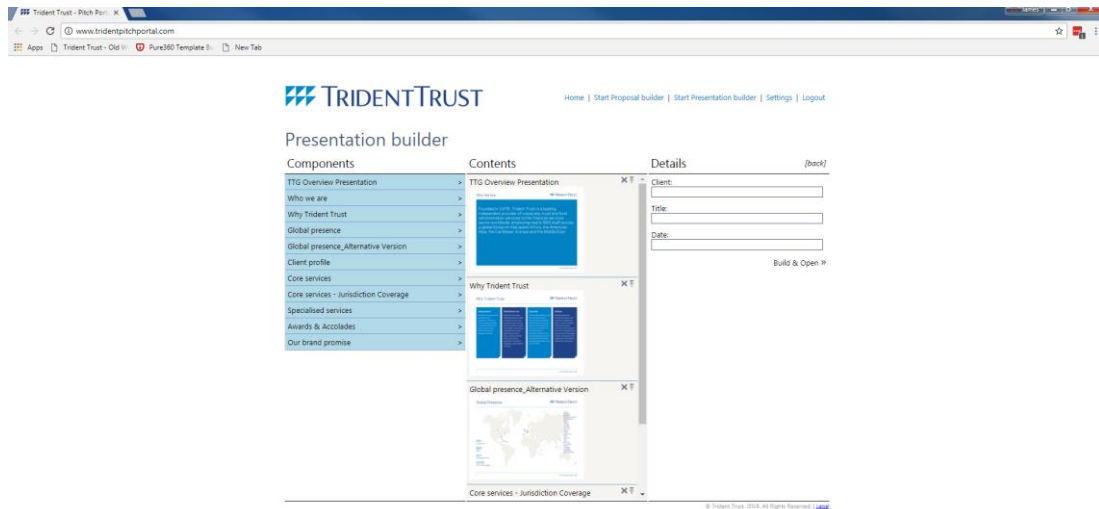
Trident Trust - Pitch Port ×

www.tridentpitchportal.com

Apps Trident Trust - Old W Pure360 Template B New Tab

TRIDENT TRUST

Home | Start Proposal builder | Start Presentation builder | Settings | Logout

Presentation builder

Components

TTG Overview Presentation >
Who we are >
Why Trident Trust >
Global presence >
Global presence_Alternative Version >
Client profile >
Core services >
Core services - Jurisdiction Coverage >
Specialised services >
Awards & Accolades >
Our brand promise >

Contents

TTG Overview Presentation

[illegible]

Why Trident Trust

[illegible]

Global presence_Alternative Version

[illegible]

Core services - Jurisdiction Coverage

Details [back]

Client:

Title:

Date:

Build & Open »

© Trident Trust 2018. All Rights Reserved. | Legal